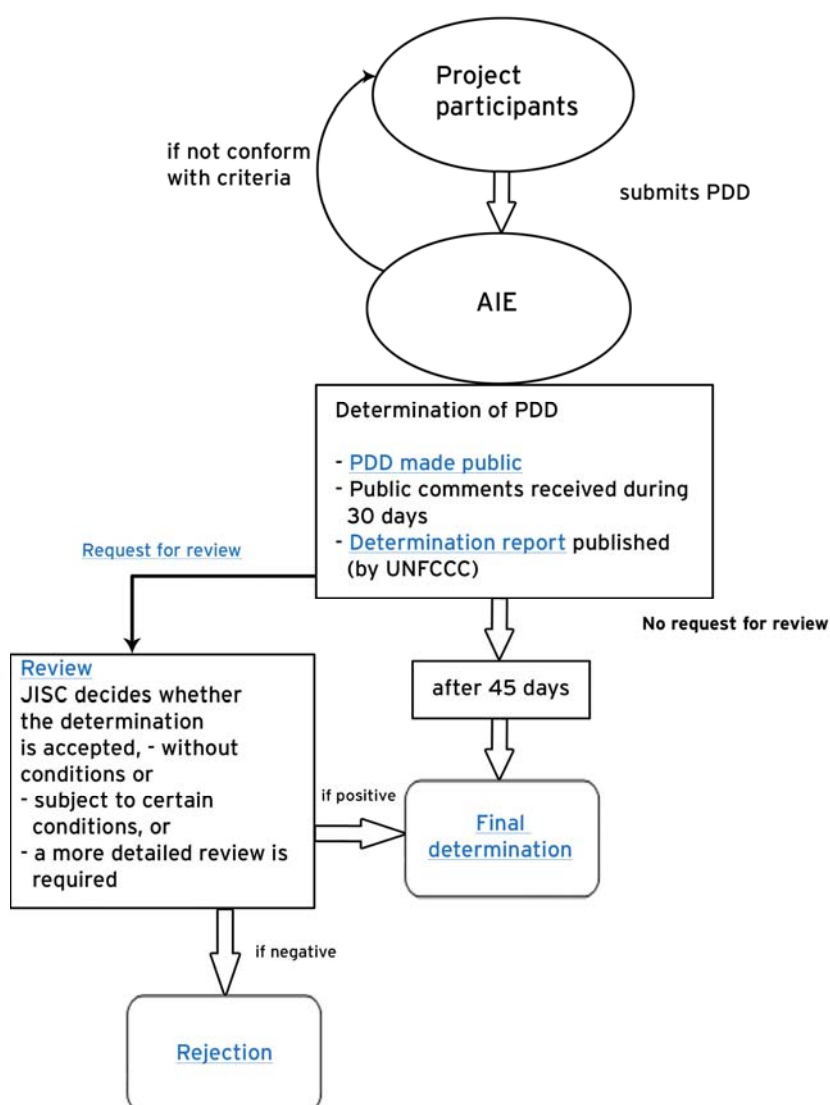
Project participants

if not conform with criteria

submits PDD

AIE

Determination of PDD

- PDD made public
- Public comments received during 30 days
- Determination report published (by UNFCCC)

Request for review

No request for review

after 45 days

Review
JISC decides whether the determination is accepted, - without conditions or
- subject to certain conditions, or
- a more detailed review is required

if positive

Final determination

if negative

Rejection